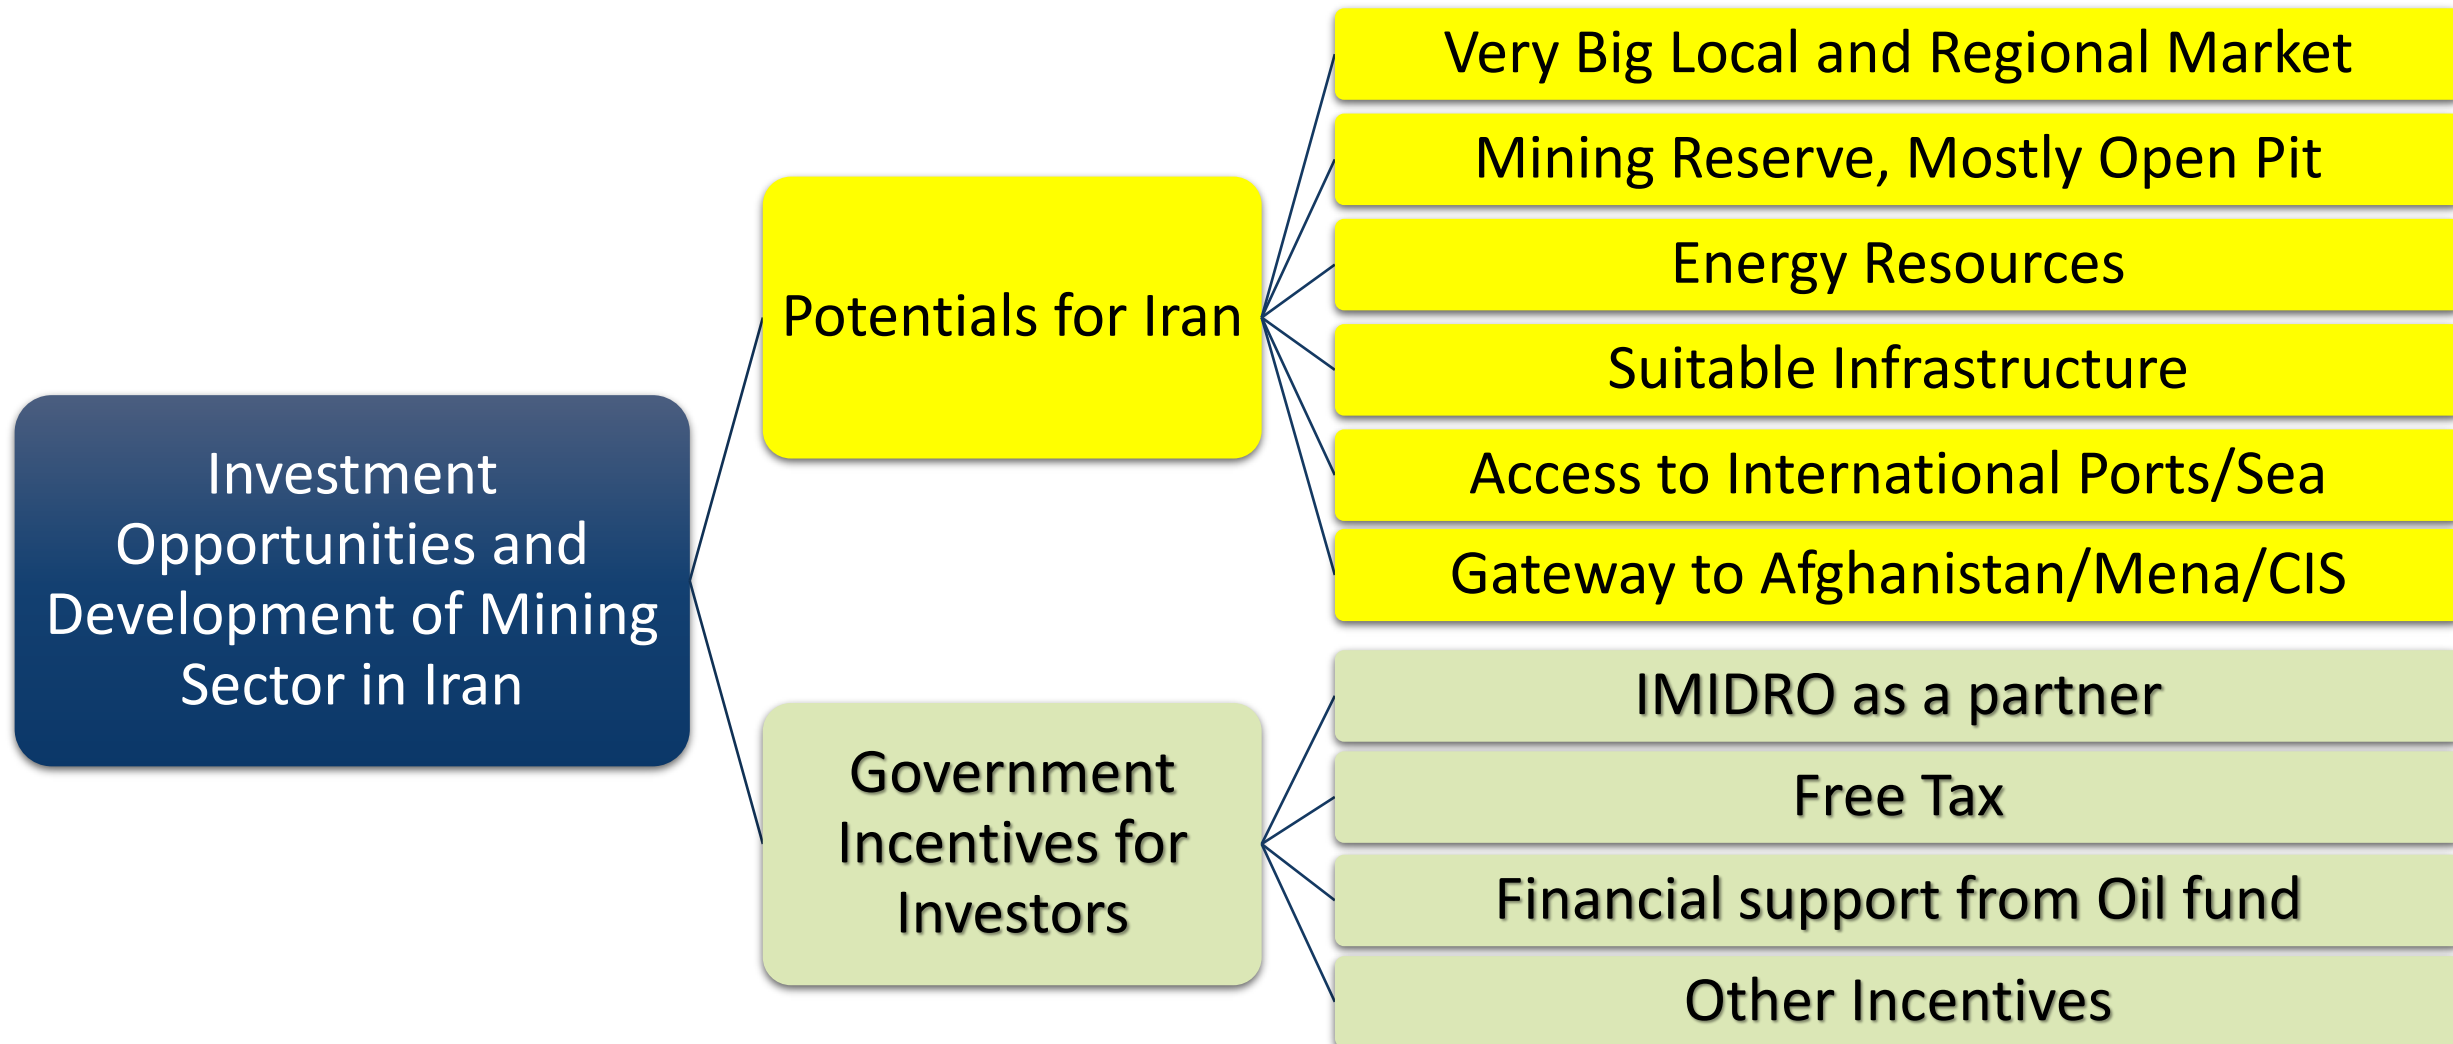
Investment Opportunities and Development of Mining Sector in Iran

Potentials for Iran

Very Big Local and Regional Market

Mining Reserve, Mostly Open Pit

Energy Resources

Suitable Infrastructure

Access to International Ports/Sea

Gateway to Afghanistan/Mena/CIS

Government Incentives for Investors

IMIDRO as a partner

Free Tax

Financial support from Oil fund

Other Incentives